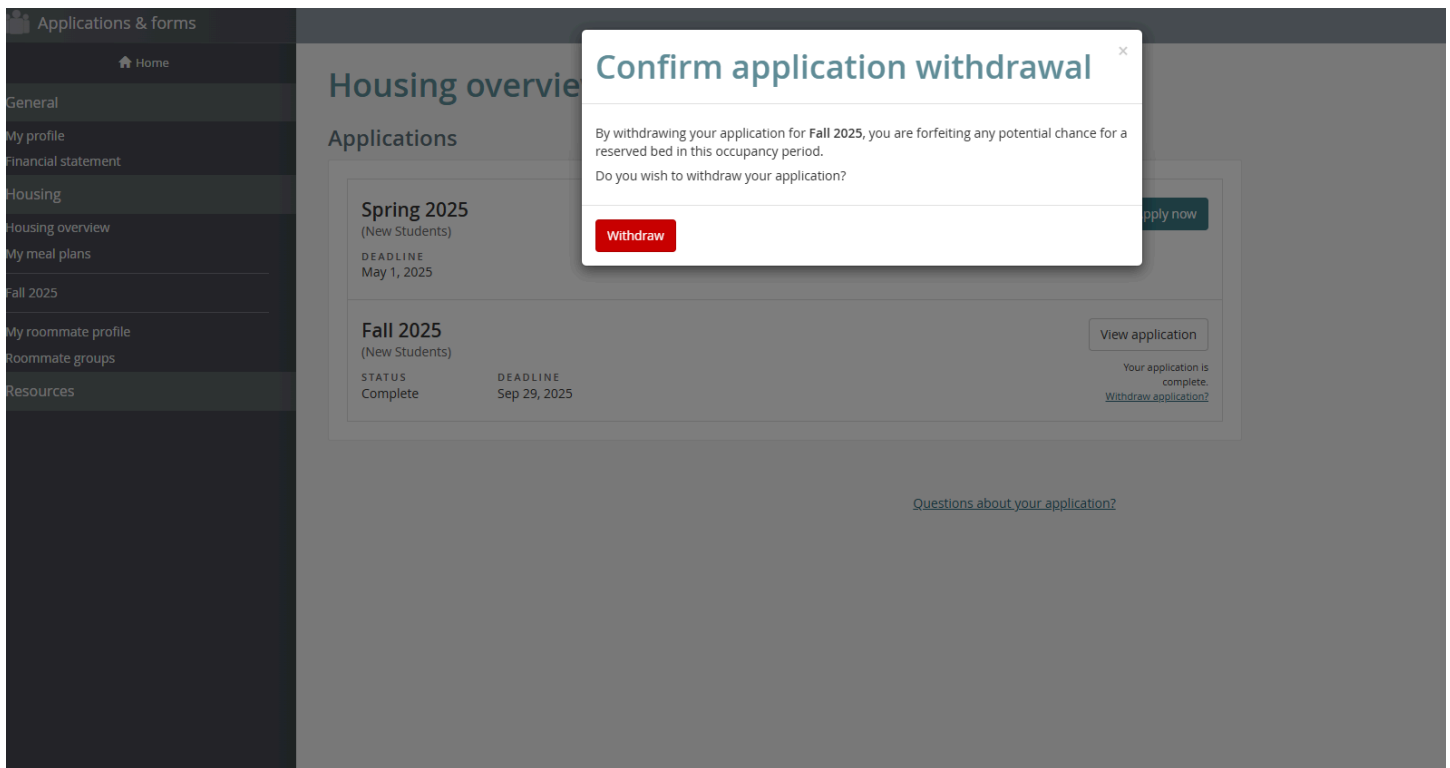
Applications & forms

Home

General

My profile

Financial statement

Housing

Housing overview

My meal plans

Fall 2025

My roommate profile

Roommate groups

Resources

Housing overvie

Applications

Spring 2025
(New Students)
DEADLINE
May 1, 2025

pply now

Fall 2025
(New Students)
STATUS
Complete
DEADLINE
Sep 29, 2025

View application

Your application is complete.
Withdraw application?

Questions about your application?

Confirm application withdrawal

×

By withdrawing your application for **Fall 2025**, you are forfeiting any potential chance for a reserved bed in this occupancy period.

Do you wish to withdraw your application?

Withdraw